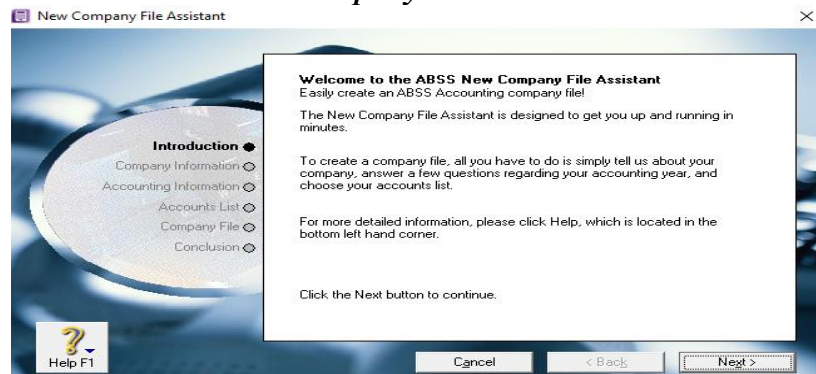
New Company File Assistant

×

Introduction
Company Information
Accounting Information
Accounts List
Company File
Conclusion

Welcome to the ABSS New Company File Assistant
Easily create an ABSS Accounting company file!

The New Company File Assistant is designed to get you up and running in minutes.

To create a company file, all you have to do is simply tell us about your company, answer a few questions regarding your accounting year, and choose your accounts list.

For more detailed information, please click Help, which is located in the bottom left hand corner.

Click the Next button to continue.

Help F1

Cancel

< Back

Next >